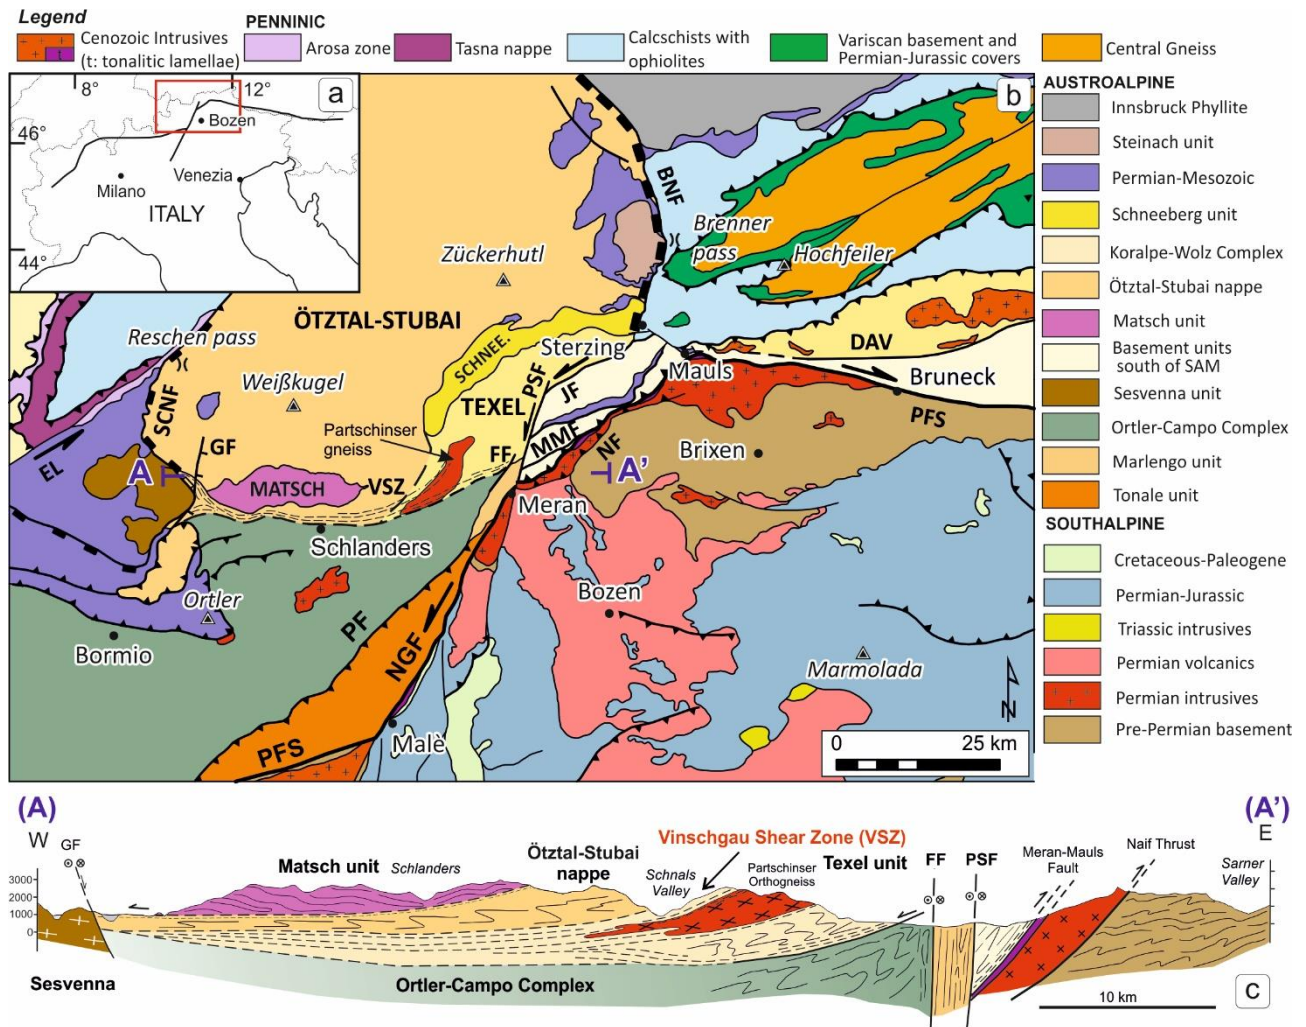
Legend
Cenozoic Intrusives (t: tonalitic lamellae)
PENNINIC
Arosa zone
Tasna nappe
Calcschists with ophiolites
Variscan basement and Permian-Jurassic covers
Central Gneiss
AUSTROALPINE
Innsbruck Phyllite
Steinach unit
Permian-Mesozoic
Schneeberg unit
Koralpe-Wolz Complex
Ötztal-Stubai nappe
Matsch unit
Basement units south of SAM
Sesvenna unit
Ortler-Campo Complex
Marlengo unit
Tonale unit
SOUTHALPINE
Cretaceous-Paleogene
Permian-Jurassic
Triassic intrusives
Permian volcanics
Permian intrusives
Pre-Permian basement

a
8°
12°
46°
44°
Bozen
Venezia
Milano
ITALY

b
BNF
Brenner pass
Hochfeiler
Zückerhutl
ÖTZTAL-STUBAI
Reschen pass
Weißkugel
SCNF
GF
EL
A
MATSCH
VSZ
Partschinser gneiss
SCHNEE.
Sterzing
PSF
JF
TEXEL
FF
MMF
NF
A'
Mauls
DAV
Bruneck
PFS
Brixen
Meran
Schlanders
Ortler
Bormio
PF
NGF
Bozen
Marmolada
PFS
Malè
0
25 km
N

(A)
(A')
W
E
GF
Matsch unit
Schlanders
Ötztal-Stubai nappe
Vinschgau Shear Zone (VSZ)
Schnals Valley
Partschinser Orthogneiss
Texel unit
FF
PSF
Meran-Mauls Fault
Naif Thrust
Sarner Valley
3000-
2000-
1000-
0-
Sesvenna
Ortler-Campo Complex
10 km
C